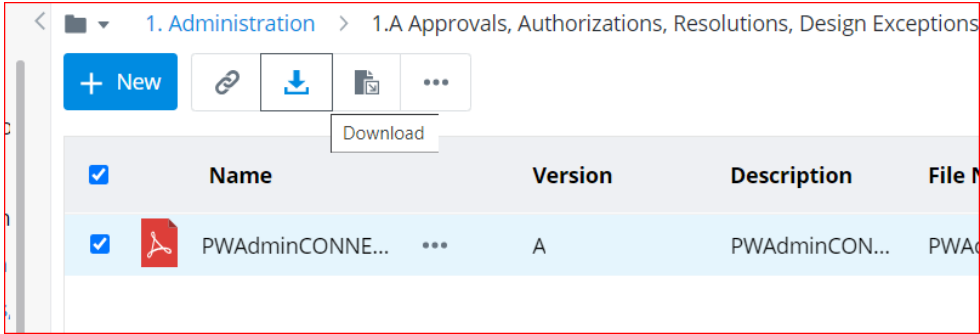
1. Administration > 1.A Approvals, Authorizations, Resolutions, Design Exceptions

+ New

Download

| | Name | Version | Description | File N |
|---|---|---|---|---|
| | PWAdminCONNE... ••• | A | PWAdminCON... | PWA |